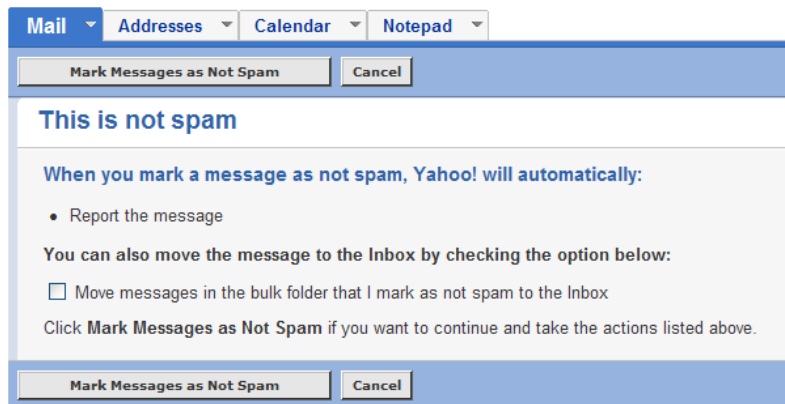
Mail | Addresses | Calendar | Notepad

Mark Messages as Not Spam | Cancel

This is not spam

When you mark a message as not spam, Yahoo! will automatically:

• Report the message

You can also move the message to the Inbox by checking the option below:

☐ Move messages in the bulk folder that I mark as not spam to the Inbox

Click **Mark Messages as Not Spam** if you want to continue and take the actions listed above.

Mark Messages as Not Spam | Cancel